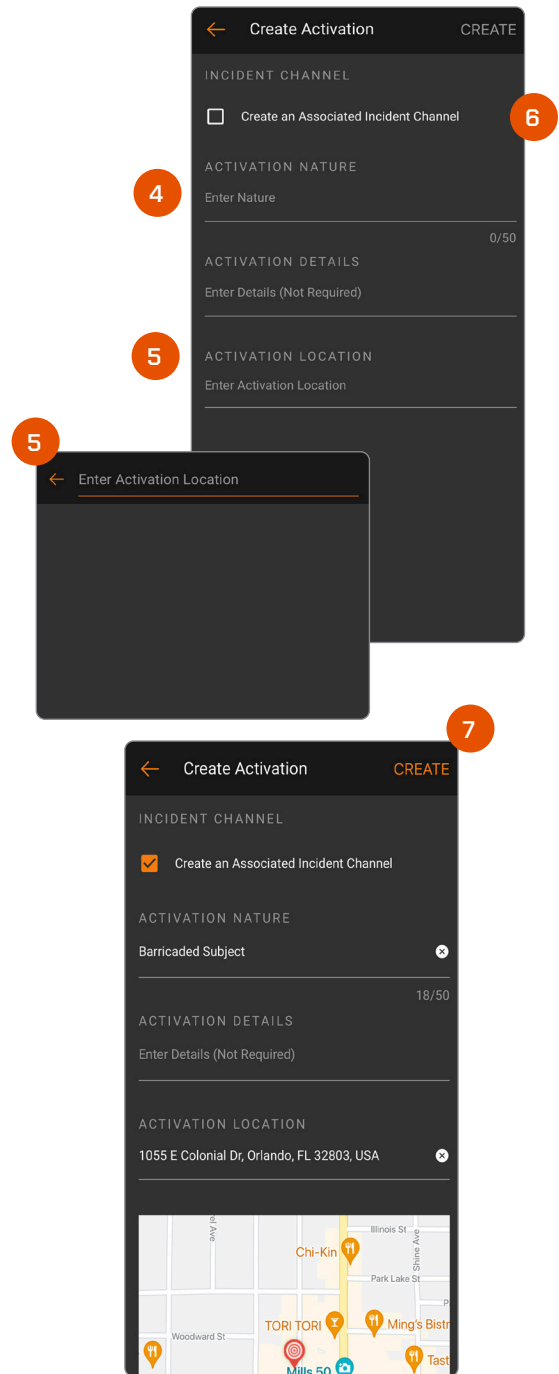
Create Activation
CREATE

INCIDENT CHANNEL

Create an Associated Incident Channel

6

ACTIVATION NATURE

4

Enter Nature

0/50

ACTIVATION DETAILS

Enter Details (Not Required)

5

ACTIVATION LOCATION

Enter Activation Location

5

Enter Activation Location

7

Create Activation
CREATE

INCIDENT CHANNEL

Create an Associated Incident Channel

ACTIVATION NATURE

Barricaded Subject

18/50

ACTIVATION DETAILS

Enter Details (Not Required)

ACTIVATION LOCATION

1055 E Colonial Dr, Orlando, FL 32803, USA

el Ave
Illinois St
Chi-Kin
Shine Ave
Park Lake St
Woodward St
TORI TORI
Ming's Bistr
Tast
Mills 50